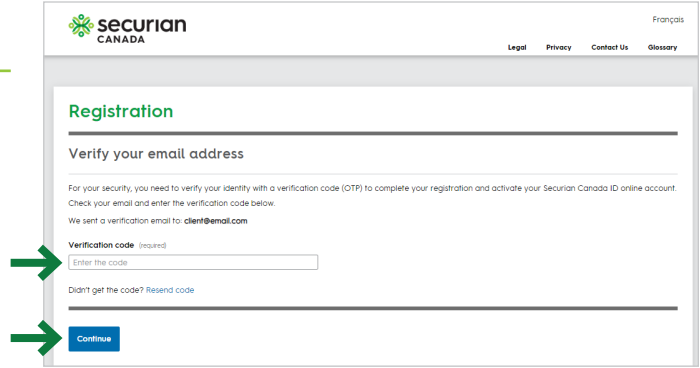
securian CANADA

Français

Legal Privacy Contact Us Glossary

Registration

Verify your email address

For your security, you need to verify your identity with a verification code (OTP) to complete your registration and activate your Securian Canada ID online account. Check your email and enter the verification code below.

We sent a verification email to: client@email.com

Verification code (required)

Enter the code

Didn't get the code? Resend code

Continue